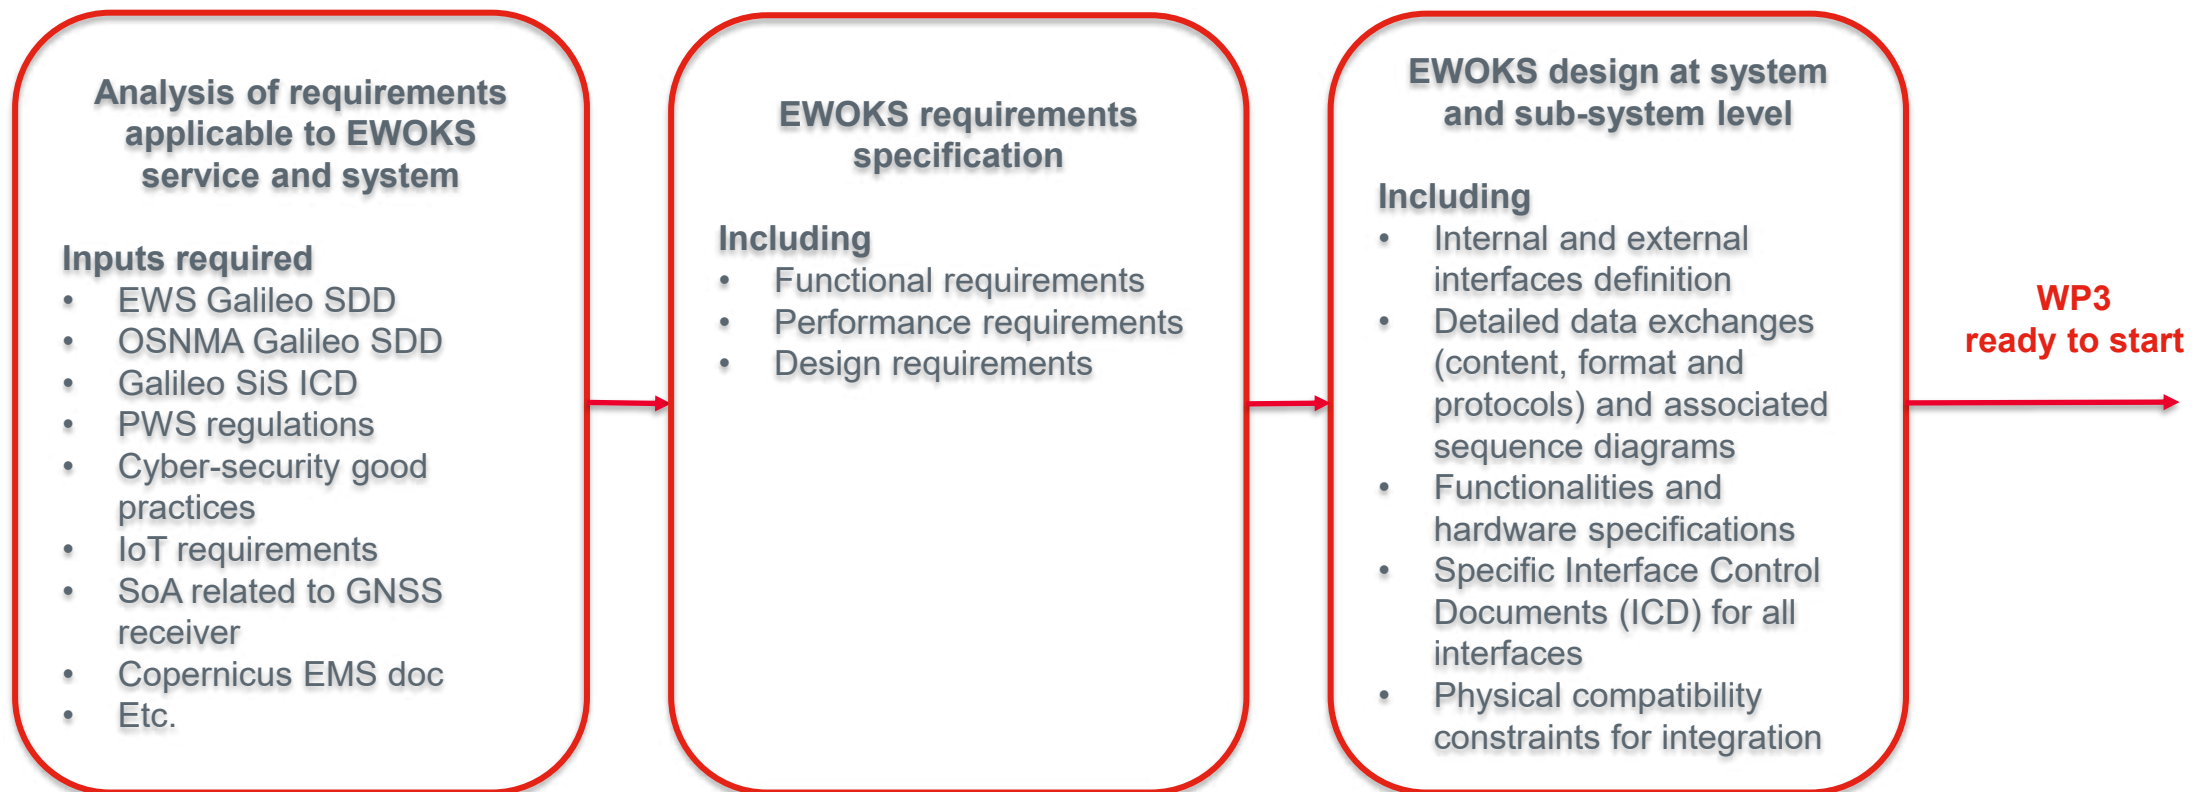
Analysis of requirements applicable to EWOKS service and system

Inputs required
- EWS Galileo SDD
- OSNMA Galileo SDD
- Galileo SiS ICD
- PWS regulations
- Cyber-security good practices
- IoT requirements
- SoA related to GNSS receiver
- Copernicus EMS doc
- Etc.

EWOKS requirements specification

Including
- Functional requirements
- Performance requirements
- Design requirements

EWOKS design at system and sub-system level

Including
- Internal and external interfaces definition
- Detailed data exchanges (content, format and protocols) and associated sequence diagrams
- Functionalities and hardware specifications
- Specific Interface Control Documents (ICD) for all interfaces
- Physical compatibility constraints for integration

WP3
ready to start